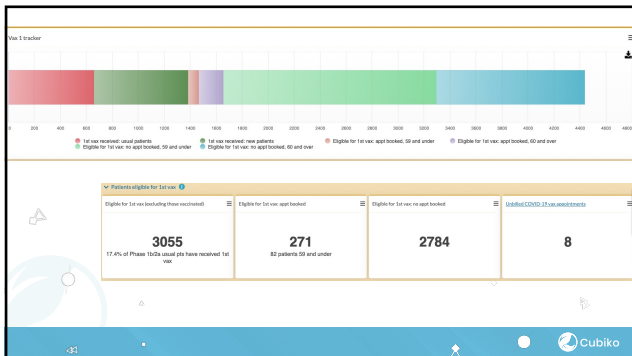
Vax 1 tracker

0 200 400 600 800 1000 1200 1400 1600 1800 2000 2200 2400 2600 2800 3000 3200 3400 3600 3800 4000 4200 4400 4600

1st vax received: usual patients
1st vax received: new patients
Eligible for 1st vax: appt booked, 59 and under
Eligible for 1st vax: appt booked, 60 and over
Eligible for 1st vax: no appt booked, 59 and under
Eligible for 1st vax: no appt booked, 60 and over

Patients eligible for 1st vax

Eligible for 1st vax (excluding those vaccinated)
3055
17.4% of Phase 1b/2a usual pts have received 1st vax

Eligible for 1st vax: appt booked
271
82 patients 59 and under

Eligible for 1st vax: no appt booked
2784

Unfilled COVID-19 vax appointments
8

Cubiko